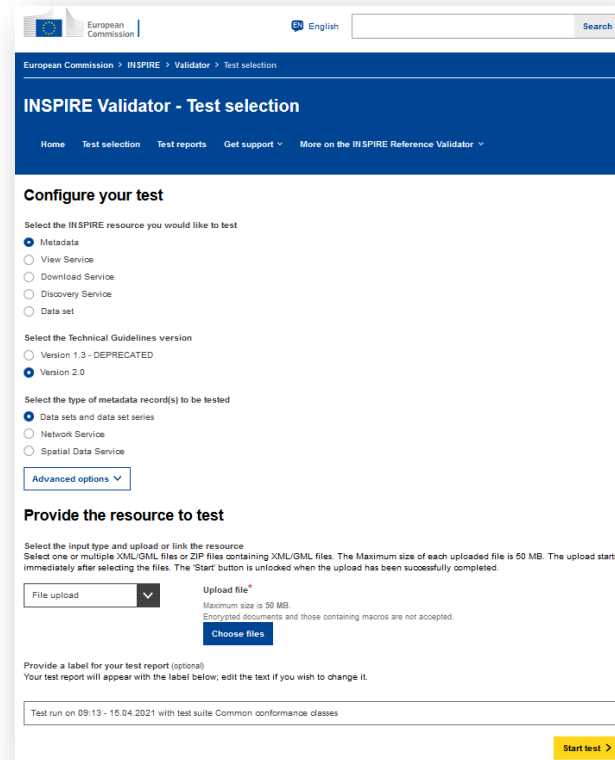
European Commission

EN English

Search

European Commission > INSPIRE > Validator > Test selection

INSPIRE Validator - Test selection

Home Test selection Test reports Get support More on the INSPIRE Reference Validator

Configure your test

Select the INSPIRE resource you would like to test
Metadata
View Service
Download Service
Discovery Service
Data set

Select the Technical Guidelines version
Version 1.3 - DEPRECATED
Version 2.0

Select the type of metadata record(s) to be tested
Data sets and data set series
Network Service
Spatial Data Service

Advanced options

Provide the resource to test

Select the input type and upload or link the resource
Select one or multiple XML/GML files or ZIP files containing XML/GML files. The Maximum size of each uploaded file is 50 MB. The upload starts immediately after selecting the files. The 'Start' button is unlocked when the upload has been successfully completed.

File upload

Upload file*
Maximum size is 50 MB.
Encrypted documents and those containing macros are not accepted.
Choose files

Provide a label for your test report (optional)
Your test report will appear with the label below; edit the text if you wish to change it.

Test run on 09:13 - 15.04.2021 with test suite Common conformance classes

Start test